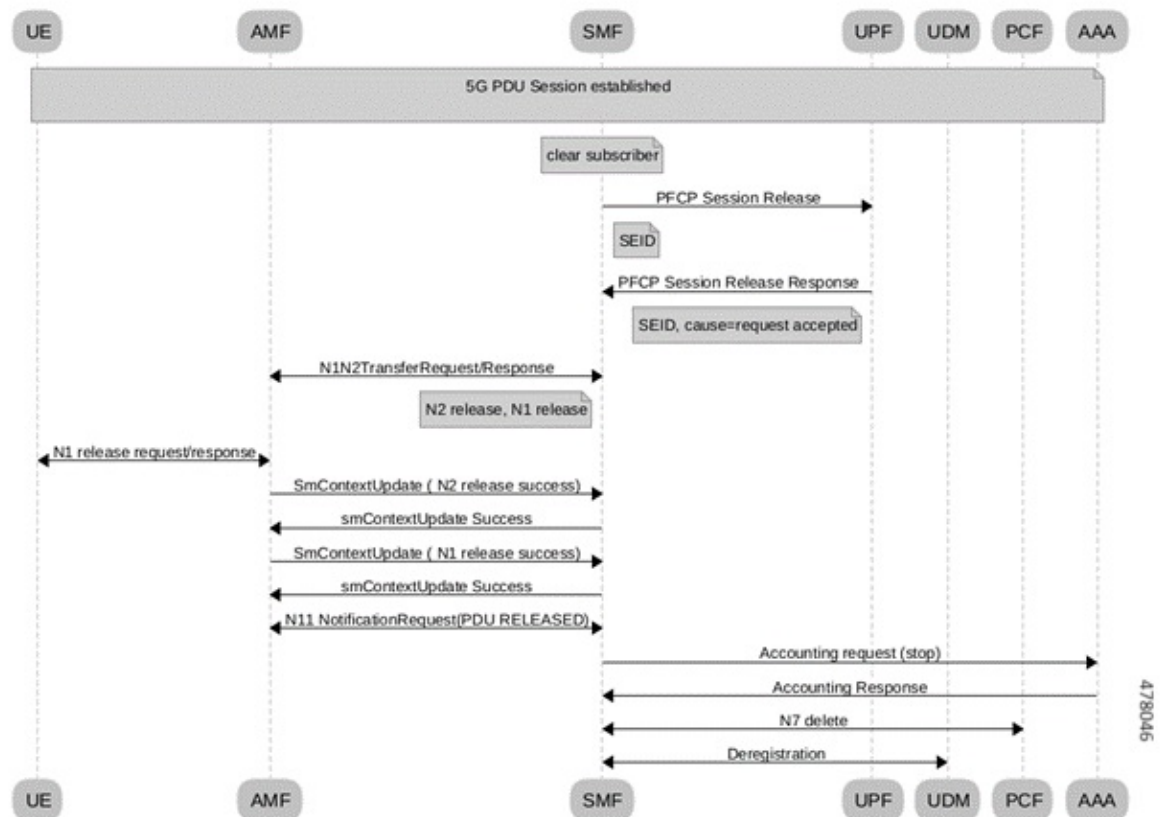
UE AMF SMF UPF UDM PCF AAA

5G PDU Session established

clear subscriber

PFCP Session Release

SEID

PFCP Session Release Response

SEID, cause=request accepted

N1N2TransferRequest/Response

N2 release, N1 release

N1 release request/response

SmContextUpdate ( N2 release success)

smContextUpdate Success

SmContextUpdate ( N1 release success)

smContextUpdate Success

N11 NotificationRequest(PDU RELEASED)

Accounting request (stop)

Accounting Response

N7 delete

Deregistration

478046

UE AMF SMF UPF UDM PCF AAA